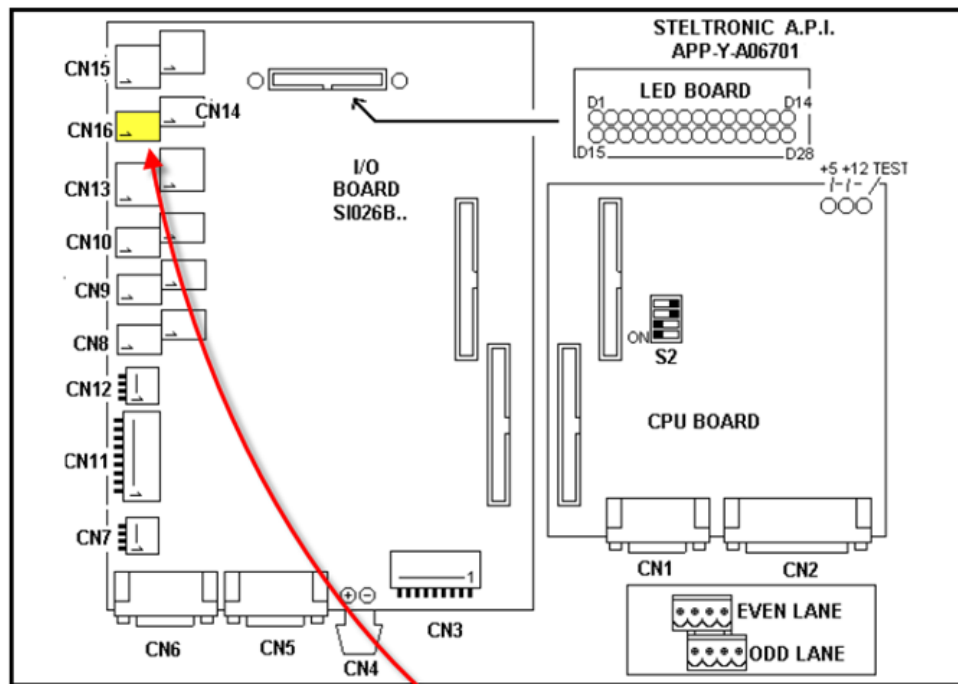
STELTRONIC A.P.I.
APP-Y-A06701

LED BOARD
D1 D14
D15 D28

CN15
CN16
CN14
CN13
CN10
CN9
CN8
CN12
CN11
CN7

I/O
BOARD
SI026B..

+5 +12 TEST

ON
S2

CPU BOARD

1

CN6
CN5
CN4
CN3
CN1
CN2

EVEN LANE
ODD LANE